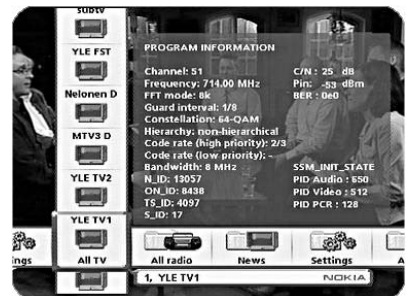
subtv
YLE FST
Nelonen D
MTV3 D
YLE TV2
YLE TV1
All TV

PROGRAM INFORMATION

Channel: 51
Frequency: 714.00 MHz
FFT mode: 8k
Guard interval: 1/8
Constellation: 64-QAM
Hierarchy: non-hierarchical
Code rate (high priority): 2/3
Code rate (low priority): -
Bandwidth: 8 MHz
N_ID: 13057
ON_ID: 8438
TS_ID: 4097
S_ID: 17

C/N : 25 dB
Pin : -53 dBm
BER : 0e0

SSM_INIT_STATE
PID Audio : 650
PID Video : 512
PID PCR : 128

ings
All radio
News
Settings
A

1, YLE TV1
NOKIA